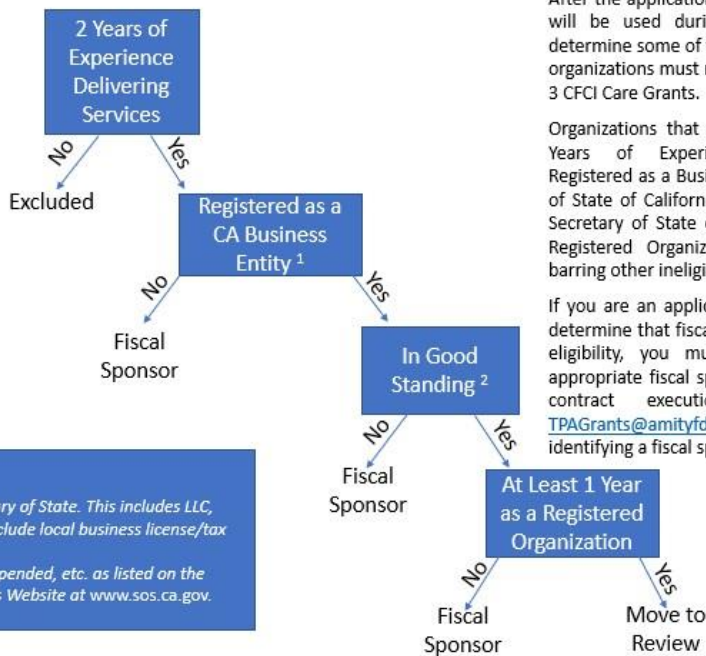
2 Years of Experience Delivering Services

No

Yes

Excluded

Registered as a CA Business Entity ¹

No

Yes

Fiscal Sponsor

In Good Standing ²

No

Yes

Fiscal Sponsor

At Least 1 Year as a Registered Organization

No

Yes

Fiscal Sponsor

Move to Review

After the application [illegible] will be used duri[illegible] determine some of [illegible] organizations must m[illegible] 3 CFCI Care Grants.

Organizations that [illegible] Years of Experi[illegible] Registered as a Busi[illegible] of State of Californ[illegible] Secretary of State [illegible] Registered Organiz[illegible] barring other inelig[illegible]

If you are an applic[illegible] determine that fisca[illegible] eligibility, you mu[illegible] appropriate fiscal sp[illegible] contract executi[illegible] TPAGrants@amityf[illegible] identifying a fiscal sp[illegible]

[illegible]ry of State. This includes LLC, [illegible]clude local business license/tax

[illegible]pended, etc. as listed on the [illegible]s Website at www.sos.ca.gov.